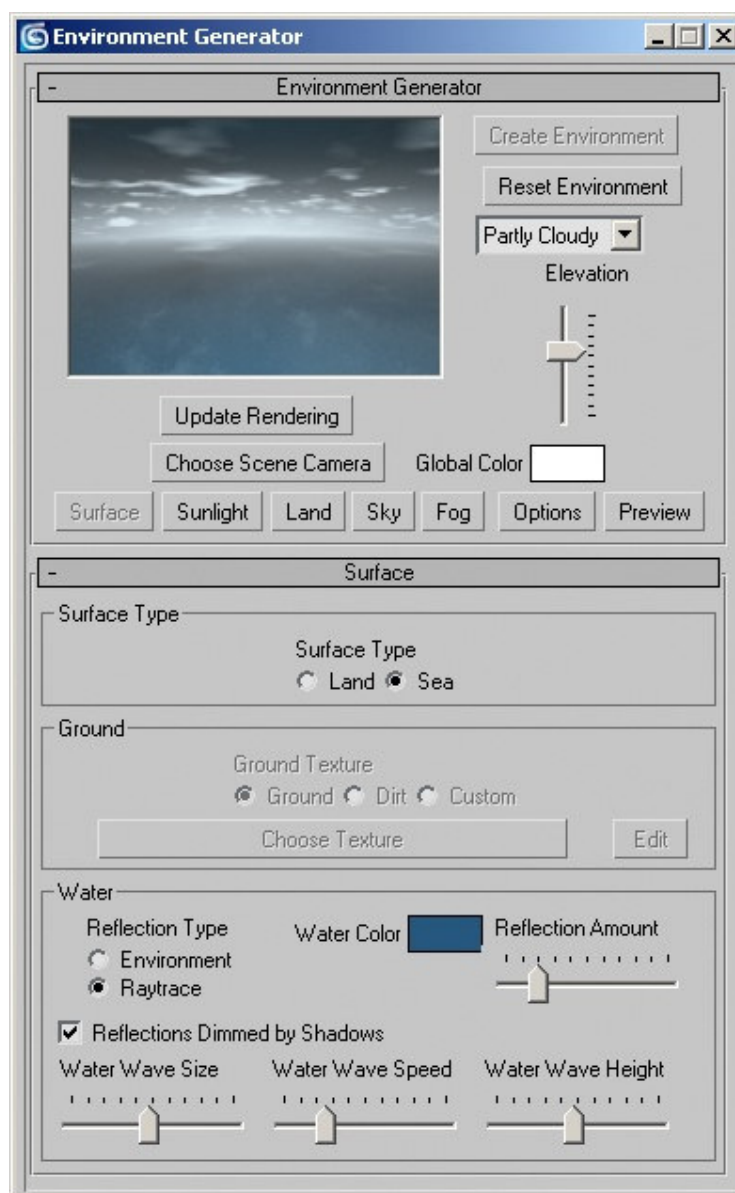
Environment Generator

- Environment Generator

Create Environment

Reset Environment

Partly Cloudy

Elevation

Update Rendering

Choose Scene Camera

Global Color

Surface Sunlight Land Sky Fog Options Preview

- Surface

Surface Type

Surface Type

Land Sea

Ground

Ground Texture

Ground Dirt Custom

Choose Texture

Edit

Water

Reflection Type

Environment

Raytrace

Water Color

Reflection Amount

Reflections Dimmed by Shadows

Water Wave Size

Water Wave Speed

Water Wave Height